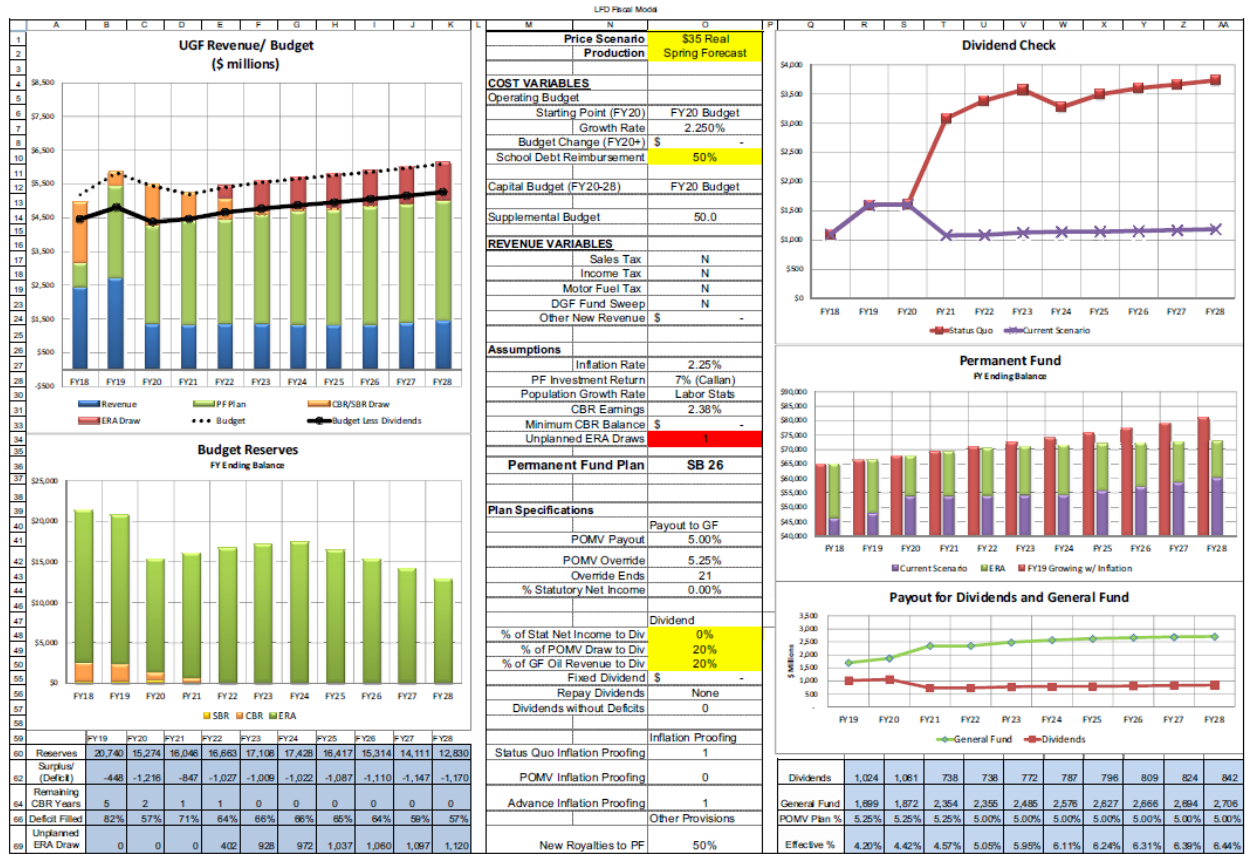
LFD Fiscal Model

A B C D E F G H I J K L M N O P Q R S T U V W X Y Z AA

UGF Revenue/ Budget
($ millions)

$8,500
$7,500
$6,500
$5,500
$4,500
$3,500
$2,500
$1,500
$500
-$500

FY18 FY19 FY20 FY21 FY22 FY23 FY24 FY25 FY26 FY27 FY28

Revenue
PF Plan
CBR/SBR Draw
ERA Draw
Budget
Budget Less Dividends

Budget Reserves
FY Ending Balance

$25,000
$20,000
$15,000
$10,000
$5,000
$0

FY18 FY19 FY20 FY21 FY22 FY23 FY24 FY25 FY26 FY27 FY28

SBR CBR ERA

| | FY19 | FY20 | FY21 | FY22 | FY23 | FY24 | FY25 | FY26 | FY27 | FY28 |
|---|---|---|---|---|---|---|---|---|---|---|
| Reserves | 20,740 | 15,274 | 16,046 | 16,663 | 17,108 | 17,428 | 16,417 | 15,314 | 14,111 | 12,830 |
| Surplus/ (Deficit) | -448 | -1,216 | -847 | -1,027 | -1,009 | -1,022 | -1,087 | -1,110 | -1,147 | -1,170 |
| Remaining CBR Years | 5 | 2 | 1 | 1 | 0 | 0 | 0 | 0 | 0 | 0 |
| Deficit Filled | 82% | 57% | 71% | 64% | 66% | 66% | 65% | 64% | 59% | 57% |
| Unplanned ERA Draw | 0 | 0 | 0 | 402 | 928 | 972 | 1,037 | 1,060 | 1,097 | 1,120 |

Price Scenario $35 Real
Production Spring Forecast

COST VARIABLES
Operating Budget
Starting Point (FY20) FY20 Budget
Growth Rate 2.250%
Budget Change (FY20+) $ -
School Debt Reimbursement 50%

Capital Budget (FY20-28) FY20 Budget

Supplemental Budget 50.0

REVENUE VARIABLES
Sales Tax N
Income Tax N
Motor Fuel Tax N
DGF Fund Sweep N
Other New Revenue $ -

Assumptions
Inflation Rate 2.25%
PF Investment Return 7% (Callan)
Population Growth Rate Labor Stats
CBR Earnings 2.38%
Minimum CBR Balance $ -
Unplanned ERA Draws 1

Permanent Fund Plan SB 26

Plan Specifications
Payout to GF
POMV Payout 5.00%
POMV Override 5.25%
Override Ends 21
% Statutory Net Income 0.00%

Dividend
% of Stat Net Income to Div 0%
% of POMV Draw to Div 20%
% of GF Oil Revenue to Div 20%
Fixed Dividend $ -
Repay Dividends None
Dividends without Deficits 0

Inflation Proofing
Status Quo Inflation Proofing 1
POMV Inflation Proofing 0
Advance Inflation Proofing 1
Other Provisions
New Royalties to PF 50%

Dividend Check

$4,000
$3,500
$3,000
$2,500
$2,000
$1,500
$1,000
$500
$0

FY18 FY19 FY20 FY21 FY22 FY23 FY24 FY25 FY26 FY27 FY28

Status Quo Current Scenario

Permanent Fund
FY Ending Balance

$90,000
$85,000
$80,000
$75,000
$70,000
$65,000
$60,000
$55,000
$50,000
$45,000
$40,000

FY18 FY19 FY20 FY21 FY22 FY23 FY24 FY25 FY26 FY27 FY28

Current Scenario ERA FY19 Growing w/ Inflation

Payout for Dividends and General Fund

3,500
3,000
2,500
2,000
1,500
1,000
500
-

$ Millions

FY19 FY20 FY21 FY22 FY23 FY24 FY25 FY26 FY27 FY28

General Fund Dividends

| Dividends | 1,024 | 1,061 | 738 | 738 | 772 | 787 | 796 | 809 | 824 | 842 |
|---|---|---|---|---|---|---|---|---|---|---|
| General Fund | 1,699 | 1,872 | 2,354 | 2,355 | 2,485 | 2,576 | 2,627 | 2,666 | 2,694 | 2,706 |
| POMV Plan % | 5.25% | 5.25% | 5.25% | 5.00% | 5.00% | 5.00% | 5.00% | 5.00% | 5.00% | 5.00% |
| Effective % | 4.20% | 4.42% | 4.57% | 5.05% | 5.95% | 6.11% | 6.24% | 6.31% | 6.39% | 6.44% |